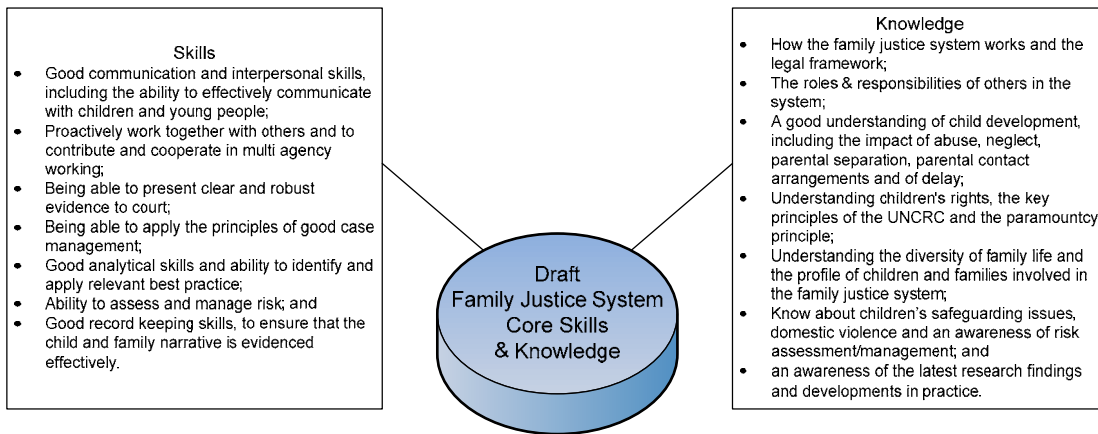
Skills

- Good communication and interpersonal skills, including the ability to effectively communicate with children and young people;
- Proactively work together with others and to contribute and cooperate in multi agency working;
- Being able to present clear and robust evidence to court;
- Being able to apply the principles of good case management;
- Good analytical skills and ability to identify and apply relevant best practice;
- Ability to assess and manage risk; and
- Good record keeping skills, to ensure that the child and family narrative is evidenced effectively.

Draft
Family Justice System
Core Skills
& Knowledge

Knowledge

- How the family justice system works and the legal framework;
- The roles & responsibilities of others in the system;
- A good understanding of child development, including the impact of abuse, neglect, parental separation, parental contact arrangements and of delay;
- Understanding children's rights, the key principles of the UNCRC and the paramountcy principle;
- Understanding the diversity of family life and the profile of children and families involved in the family justice system;
- Know about children's safeguarding issues, domestic violence and an awareness of risk assessment/management; and
- an awareness of the latest research findings and developments in practice.